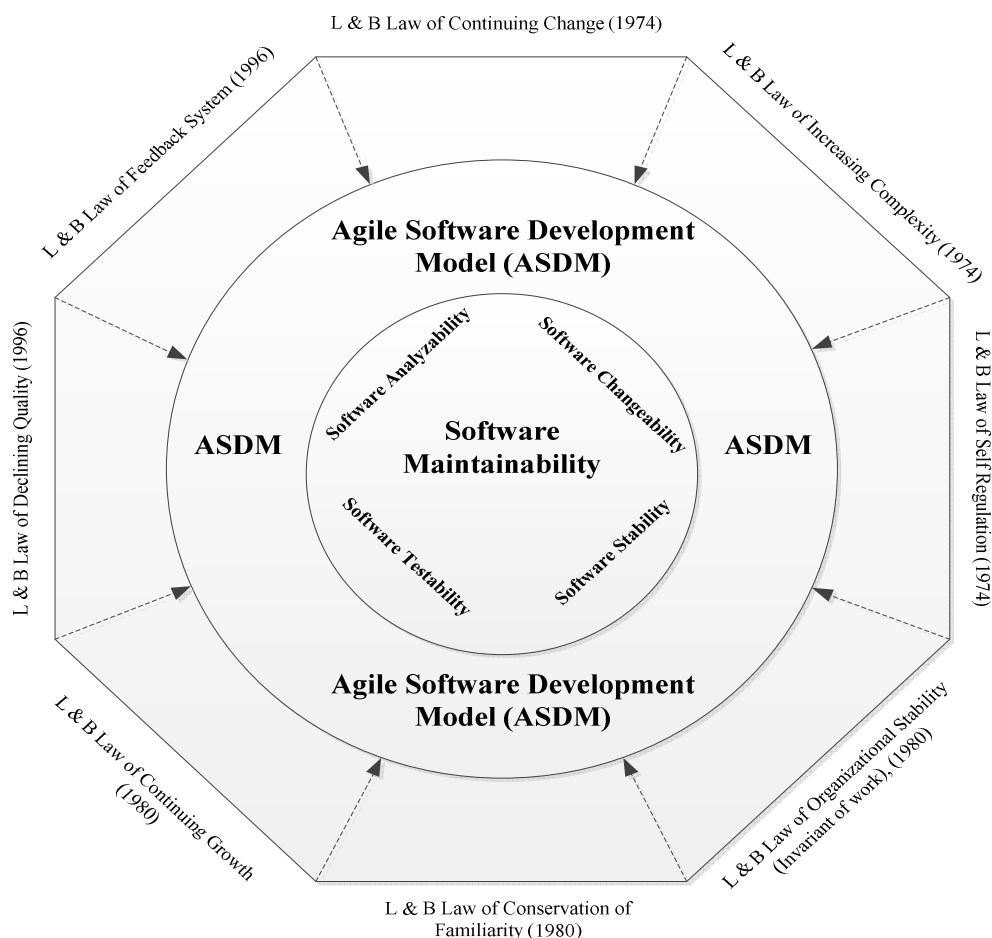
L & B Law of Continuing Change (1974)

L & B Law of Increasing Complexity (1974)

L & B Law of Self Regulation (1974)

L & B Law of Organizational Stability (Invariant of work), (1980)

L & B Law of Conservation of Familiarity (1980)

L & B Law of Continuing Growth (1980)

L & B Law of Declining Quality (1996)

L & B Law of Feedback System (1996)

Agile Software Development Model (ASDM)

ASDM

ASDM

Software Analyzability

Software Changeability

Software Maintainability

Software Testability

Software Stability

Agile Software Development Model (ASDM)